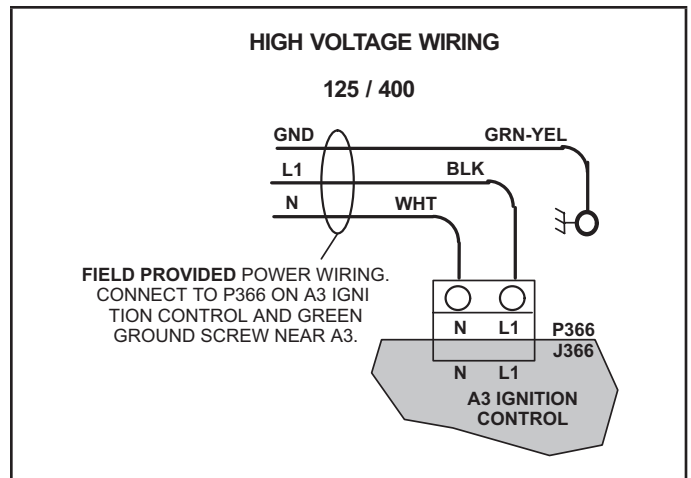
HIGH VOLTAGE WIRING

125 / 400

GND

GRN-YEL

L1

BLK

N

WHT

FIELD PROVIDED POWER WIRING. CONNECT TO P366 ON A3 IGNITION CONTROL AND GREEN GROUND SCREW NEAR A3.

N

L1

P366

J366

N

L1

A3 IGNITION CONTROL